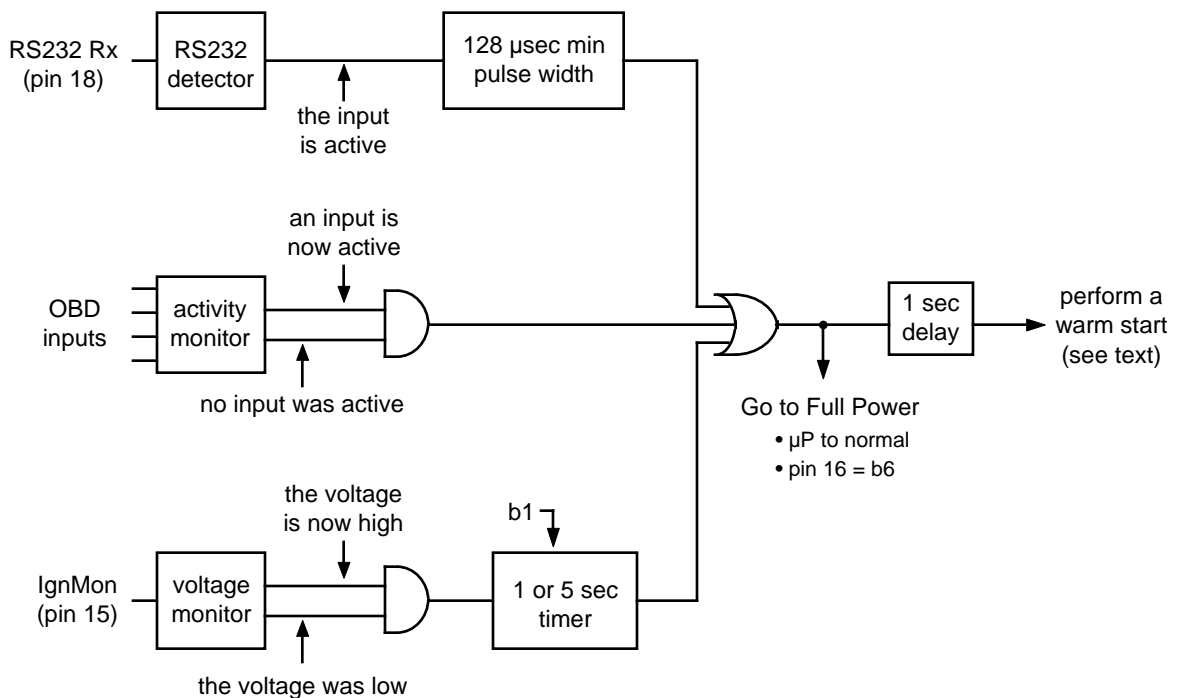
RS232 Rx (pin 18)

RS232 detector

the input is active

128 μsec min pulse width

an input is now active

OBD inputs

activity monitor

no input was active

1 sec delay

perform a warm start (see text)

Go to Full Power
• μP to normal
• pin 16 = b6

b1

the voltage is now high

IgnMon (pin 15)

voltage monitor

1 or 5 sec timer

the voltage was low